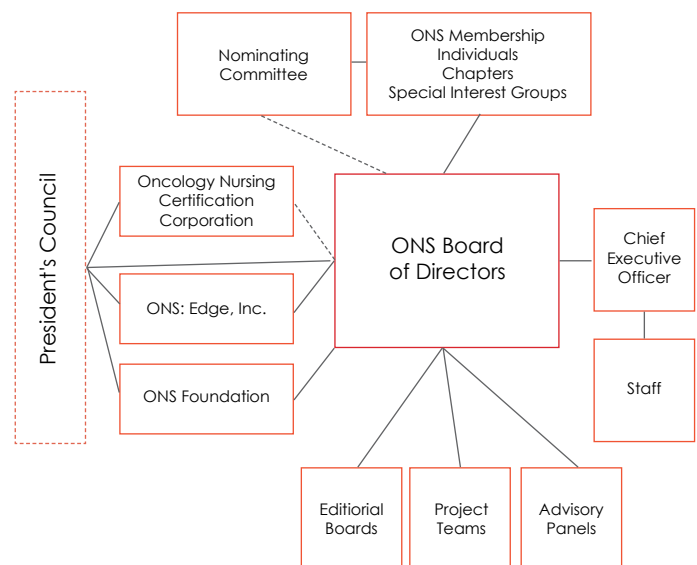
Nominating Committee

ONS Membership
Individuals
Chapters
Special Interest Groups

President's Council

Oncology Nursing Certification Corporation

ONS: Edge, Inc.

ONS Foundation

ONS Board of Directors

Chief Executive Officer

Staff

Editiorial Boards

Project Teams

Advisory Panels